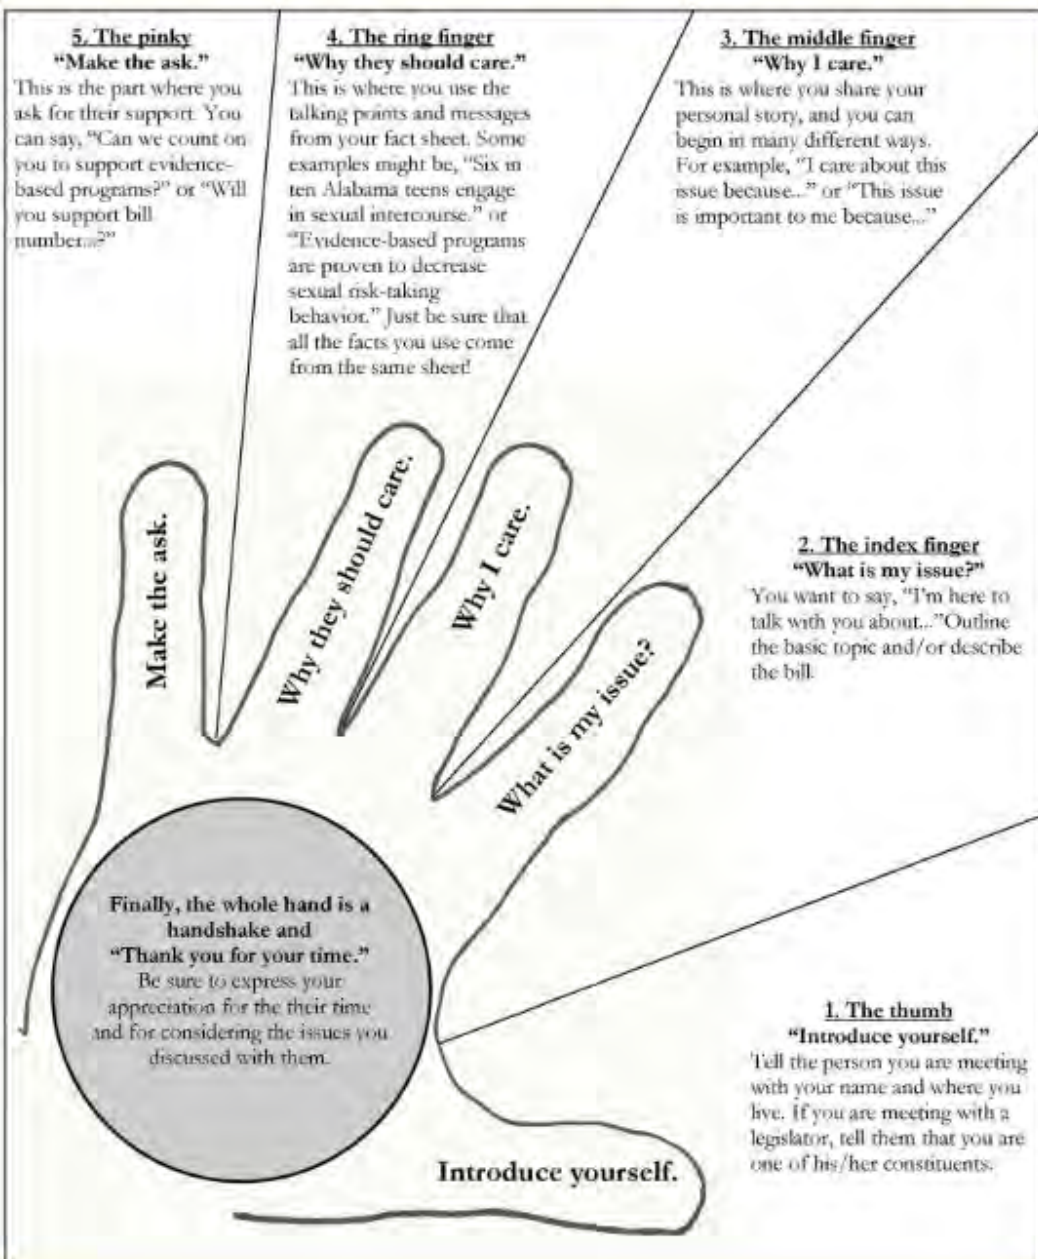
5. The pinky
"Make the ask."
This is the part where you ask for their support. You can say, "Can we count on you to support evidence-based programs?" or "Will you support bill number...?"

4. The ring finger
"Why they should care."
This is where you use the talking points and messages from your fact sheet. Some examples might be, "Six in ten Alabama teens engage in sexual intercourse." or "Evidence-based programs are proven to decrease sexual risk-taking behavior." Just be sure that all the facts you use come from the same sheet!

3. The middle finger
"Why I care."
This is where you share your personal story, and you can begin in many different ways. For example, "I care about this issue because..." or "This issue is important to me because..."

Make the ask.

Why they should care.

Why I care.

2. The index finger
"What is my issue?"
You want to say, "I'm here to talk with you about..."Outline the basic topic and/or describe the bill.

What is my issue?

Finally, the whole hand is a handshake and
"Thank you for your time."
Be sure to express your appreciation for the their time and for considering the issues you discussed with them.

1. The thumb
"Introduce yourself."
Tell the person you are meeting with your name and where you live. If you are meeting with a legislator, tell them that you are one of his/her constituents.

Introduce yourself.